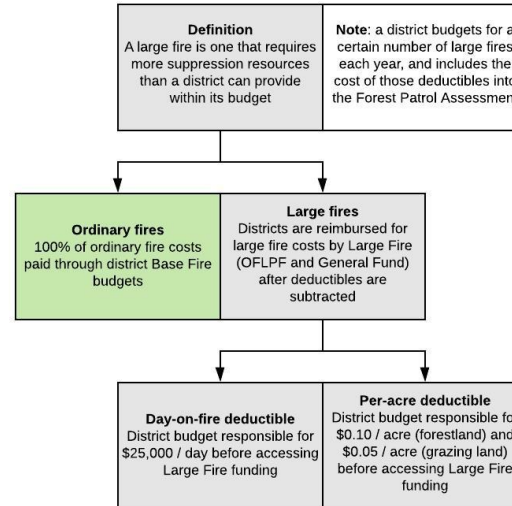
Definition
A large fire is one that requires more suppression resources than a district can provide within its budget

Note: a district budgets for a certain number of large fires each year, and includes the cost of those deductibles into the Forest Patrol Assessment

Ordinary fires
100% of ordinary fire costs paid through district Base Fire budgets

Large fires
Districts are reimbursed for large fire costs by Large Fire (OFLPF and General Fund) after deductibles are subtracted

Day-on-fire deductible
District budget responsible for $25,000 / day before accessing Large Fire funding

Per-acre deductible
District budget responsible for $0.10 / acre (forestland) and $0.05 / acre (grazing land) before accessing Large Fire funding